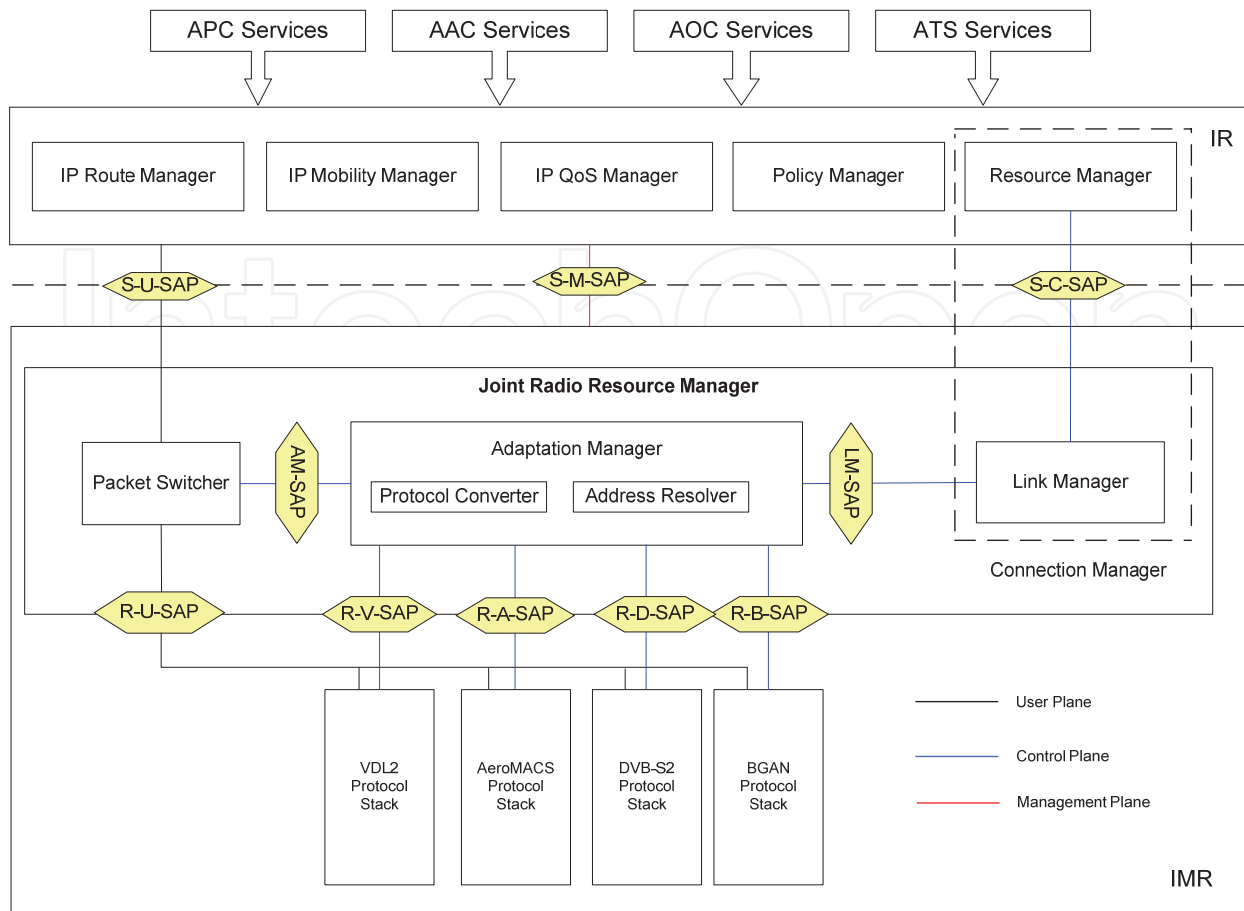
APC Services
AAC Services
AOC Services
ATS Services

IR

IP Route Manager
IP Mobility Manager
IP QoS Manager
Policy Manager
Resource Manager

S-U-SAP
S-M-SAP
S-C-SAP

Joint Radio Resource Manager

Packet Switcher
AM-SAP
Adaptation Manager
Protocol Converter
Address Resolver
LM-SAP
Link Manager

Connection Manager

R-U-SAP
R-V-SAP
R-A-SAP
R-D-SAP
R-B-SAP

VDL2 Protocol Stack
AeroMACS Protocol Stack
DVB-S2 Protocol Stack
BGAN Protocol Stack

User Plane
Control Plane
Management Plane

IMR